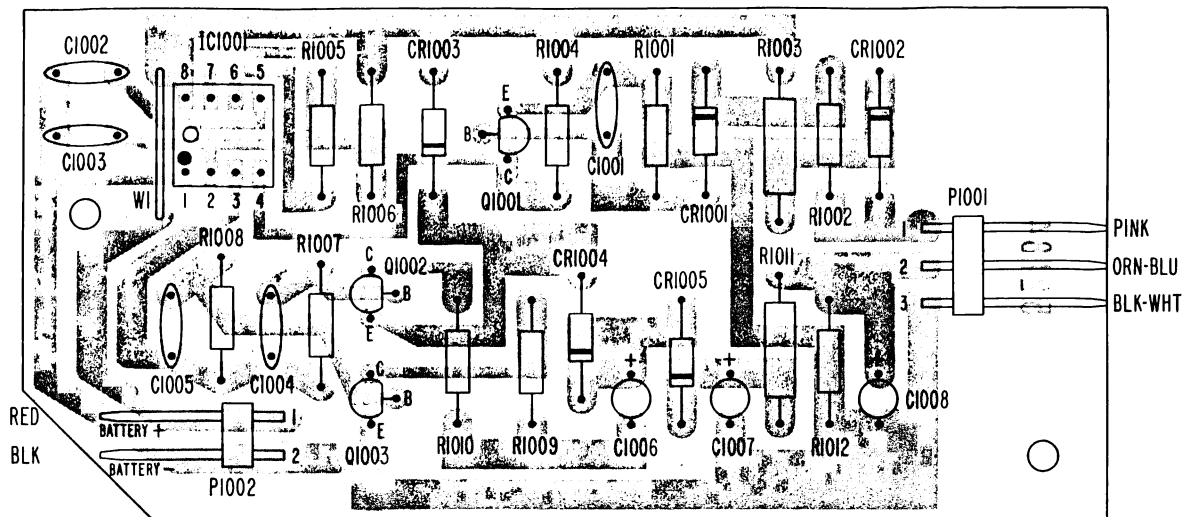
C1002
IC1001
8 7 6 5
1 2 3 4
C1003
W1
R1005
R1006
CR1003
R1004
E
B
C
Q1001
C1001
R1001
CR1001
R1003
R1002
CR1002
P1001
1
2
3
PINK
ORN-BLU
BLK-WHT
R1008
R1007
C
B
E
Q1002
C1005
C1004
C
B
E
Q1003
CR1004
CR1005
R1011
+
+
R1010
R1009
C1006
C1007
R1012
C1008
RED
BLK
BATTERY +
BATTERY −
1
2
P1002